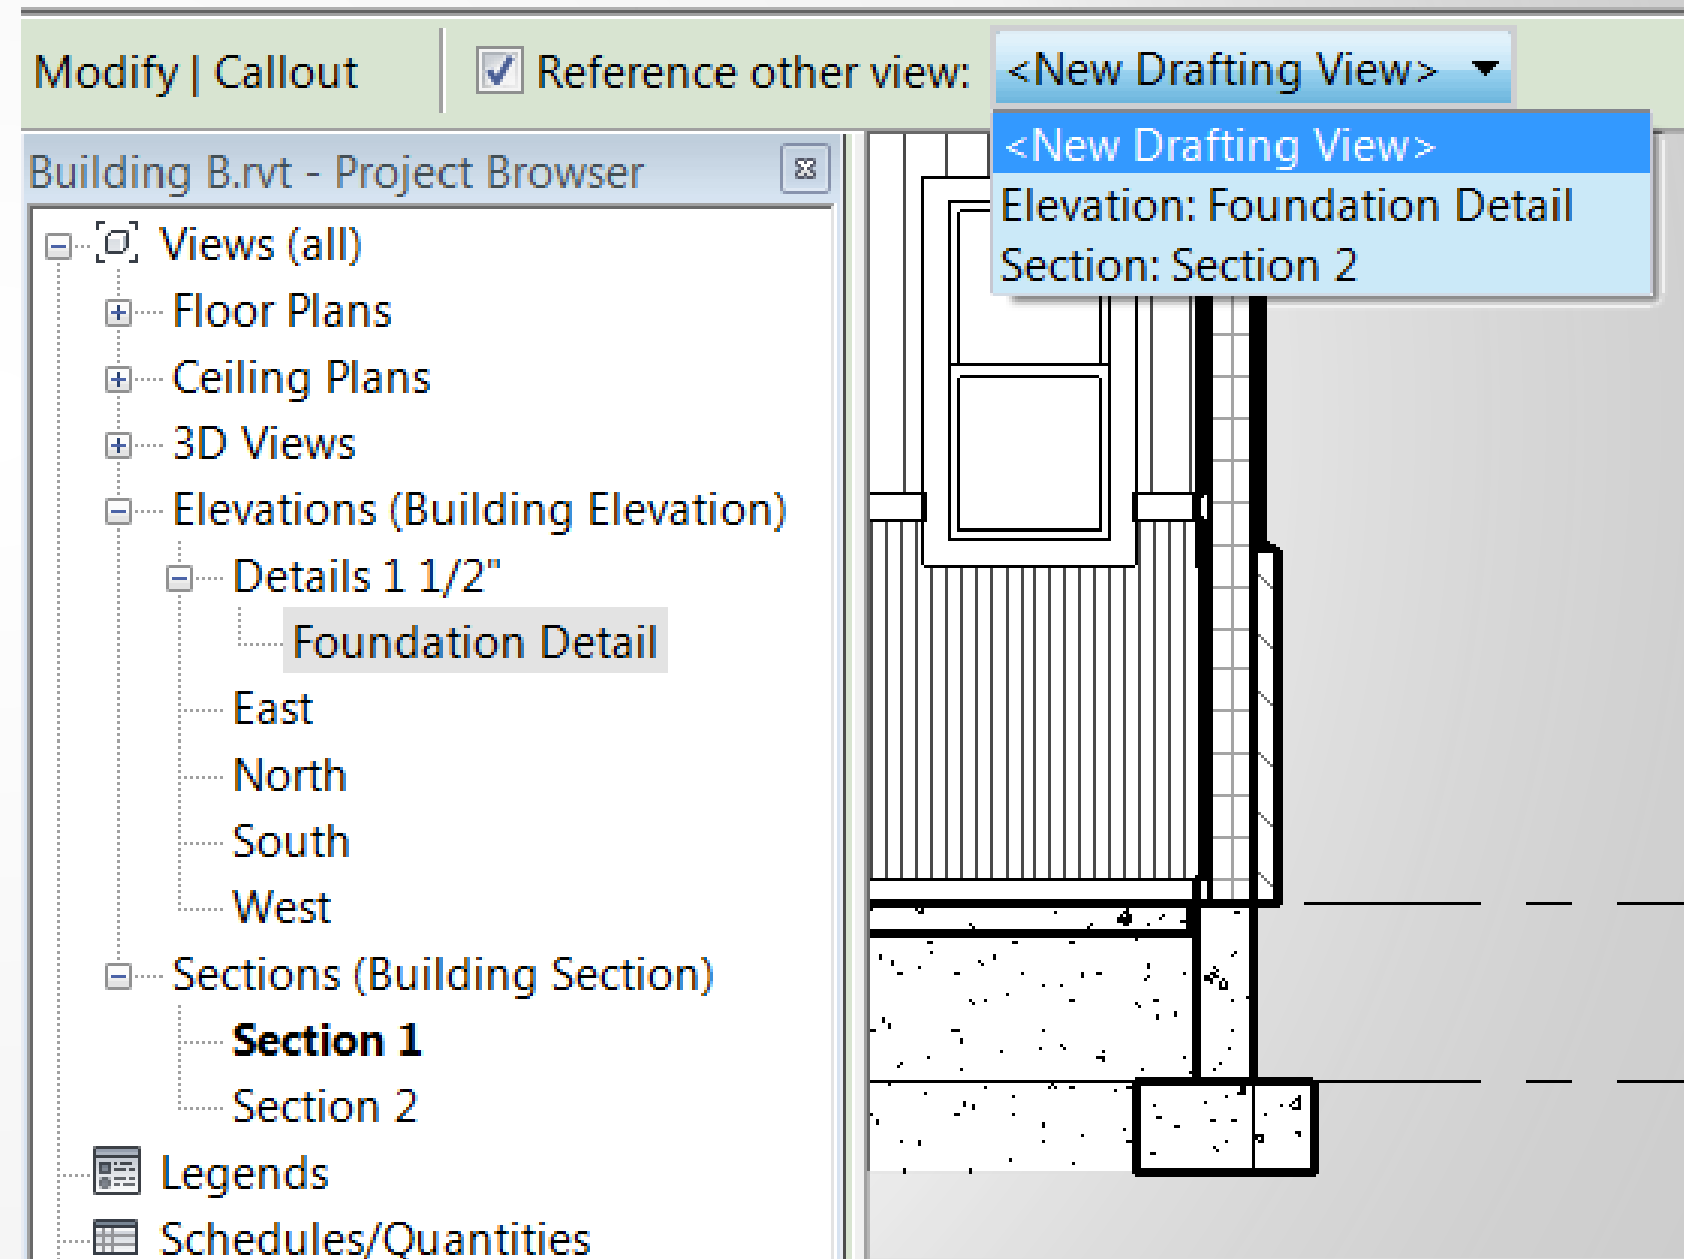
Modify | Callout

Reference other view: <New Drafting View>

<New Drafting View>
Elevation: Foundation Detail
Section: Section 2

Building B.rvt - Project Browser

Views (all)
Floor Plans
Ceiling Plans
3D Views
Elevations (Building Elevation)
Details 1 1/2"
Foundation Detail
East
North
South
West
Sections (Building Section)
Section 1
Section 2
Legends
Schedules/Quantities